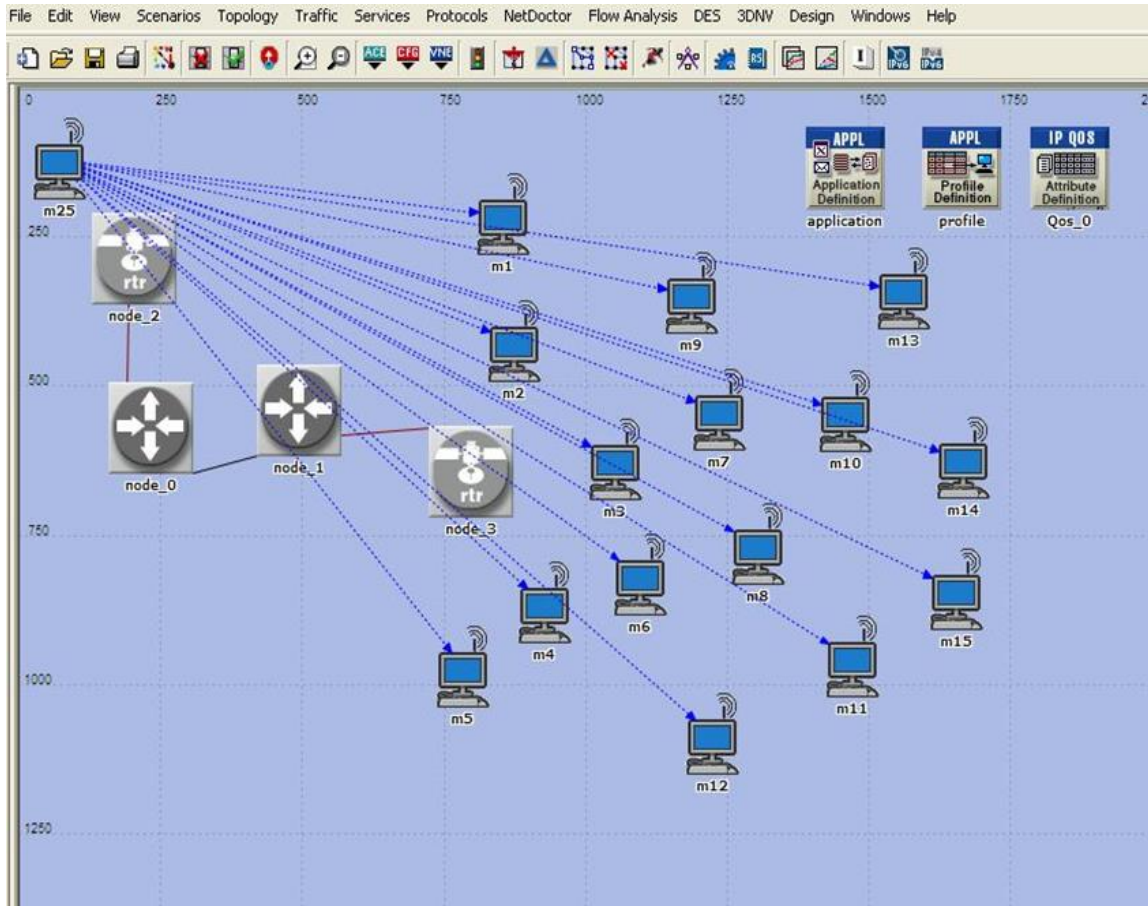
File Edit View Scenarios Topology Traffic Services Protocols NetDoctor Flow Analysis DES 3DNV Design Windows Help

ACE CFG VNE RS IPv6 IPv4 IPv6

0 250 500 750 1000 1250 1500 1750 2

250
500
750
1000
1250

APPL
Application Definition
application

APPL
Profile Definition
profile

IP QOS
Attribute Definition
Qos_0

m25
rtr
node_2
node_0
node_1
rtr
node_3
m1
m9
m13
m2
m7
m10
m3
m14
m8
m6
m4
m15
m5
m11
m12